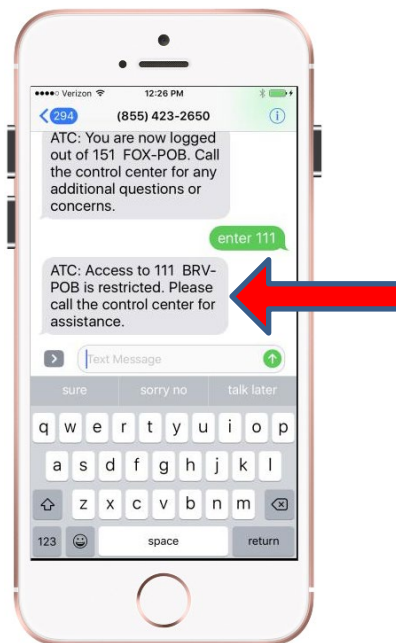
●●●●○ Verizon 12:26 PM

294 (855) 423-2650

ATC: You are now logged out of 151 FOX-POB. Call the control center for any additional questions or concerns.

enter 111

ATC: Access to 111 BRV-POB is restricted. Please call the control center for assistance.

Text Message

sure sorry no talk later

q w e r t y u i o p
a s d f g h j k l
z x c v b n m
123 space return